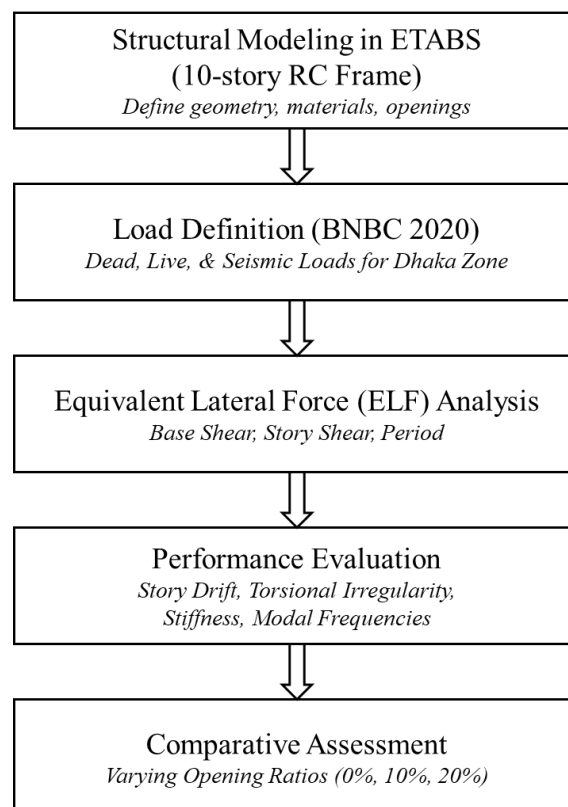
Structural Modeling in ETABS
(10-story RC Frame)
*Define geometry, materials, openings*

Load Definition (BNBC 2020)
*Dead, Live, & Seismic Loads for Dhaka Zone*

Equivalent Lateral Force (ELF) Analysis
*Base Shear, Story Shear, Period*

Performance Evaluation
*Story Drift, Torsional Irregularity, Stiffness, Modal Frequencies*

Comparative Assessment
*Varying Opening Ratios (0%, 10%, 20%)*